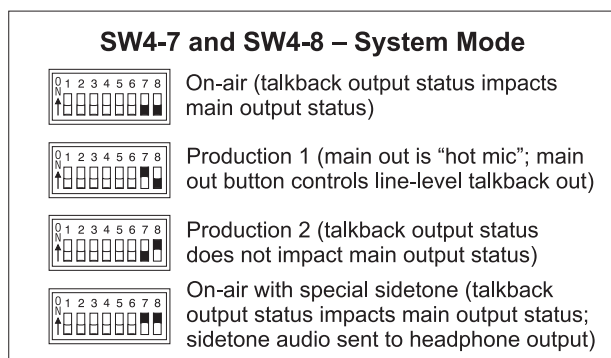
SW4-7 and SW4-8 – System Mode

O N 1 2 3 4 5 6 7 8

On-air (talkback output status impacts main output status)

O N 1 2 3 4 5 6 7 8

Production 1 (main out is "hot mic"; main out button controls line-level talkback out)

O N 1 2 3 4 5 6 7 8

Production 2 (talkback output status does not impact main output status)

O N 1 2 3 4 5 6 7 8

On-air with special sidetone (talkback output status impacts main output status; sidetone audio sent to headphone output)